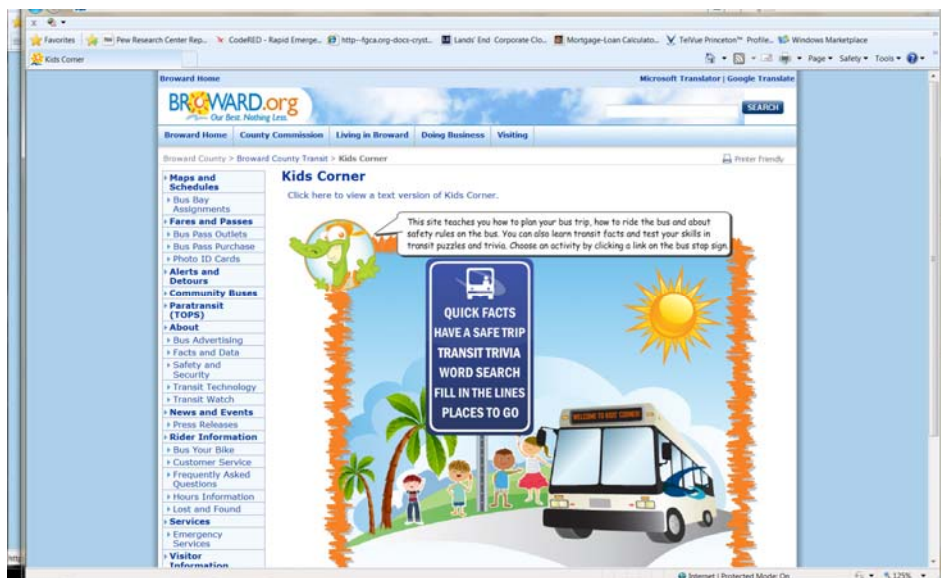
Favorites | Pew Research Center Rep... CodeRED - Rapid Emerge... http--fgca.org-docs-cryst... Lands' End Corporate Clo... Mortgage-Loan Calculato... TelVue Princeton™ Profile... Windows Marketplace

Kids Corner

Page ▾ Safety ▾ Tools ▾

Broward Home

Microsoft Translator | Google Translate

BROWARD.org Our Best. Nothing Less.

SEARCH

Broward Home | County Commission | Living in Broward | Doing Business | Visiting

Broward County > Broward County Transit > Kids Corner

Printer Friendly

Maps and Schedules
Bus Bay Assignments
Fares and Passes
Bus Pass Outlets
Bus Pass Purchase
Photo ID Cards
Alerts and Detours
Community Buses
Paratransit (TOPS)
About
Bus Advertising
Facts and Data
Safety and Security
Transit Technology
Transit Watch
News and Events
Press Releases
Rider Information
Bus Your Bike
Customer Service
Frequently Asked Questions
Hours Information
Lost and Found
Services
Emergency Services
Visitor Information

Kids Corner

Click here to view a text version of Kids Corner.

This site teaches you how to plan your bus trip, how to ride the bus and about safety rules on the bus. You can also learn transit facts and test your skills in transit puzzles and trivia. Choose on activity by clicking a link on the bus stop sign.

QUICK FACTS
HAVE A SAFE TRIP
TRANSIT TRIVIA
WORD SEARCH
FILL IN THE LINES
PLACES TO GO

WELCOME TO KIDS CORNER

Internet | Protected Mode: On

125%